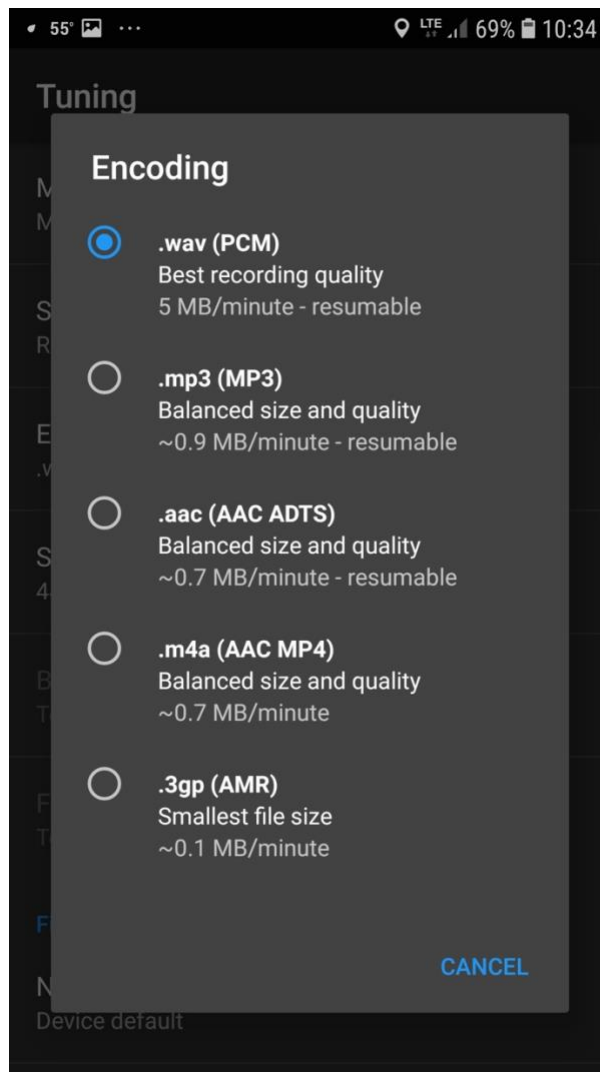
55° ··· LTE 69% 10:34

Tuning

Encoding

.wav (PCM)
Best recording quality
5 MB/minute - resumable

.mp3 (MP3)
Balanced size and quality
~0.9 MB/minute - resumable

.aac (AAC ADTS)
Balanced size and quality
~0.7 MB/minute - resumable

.m4a (AAC MP4)
Balanced size and quality
~0.7 MB/minute

.3gp (AMR)
Smallest file size
~0.1 MB/minute

CANCEL

Device default